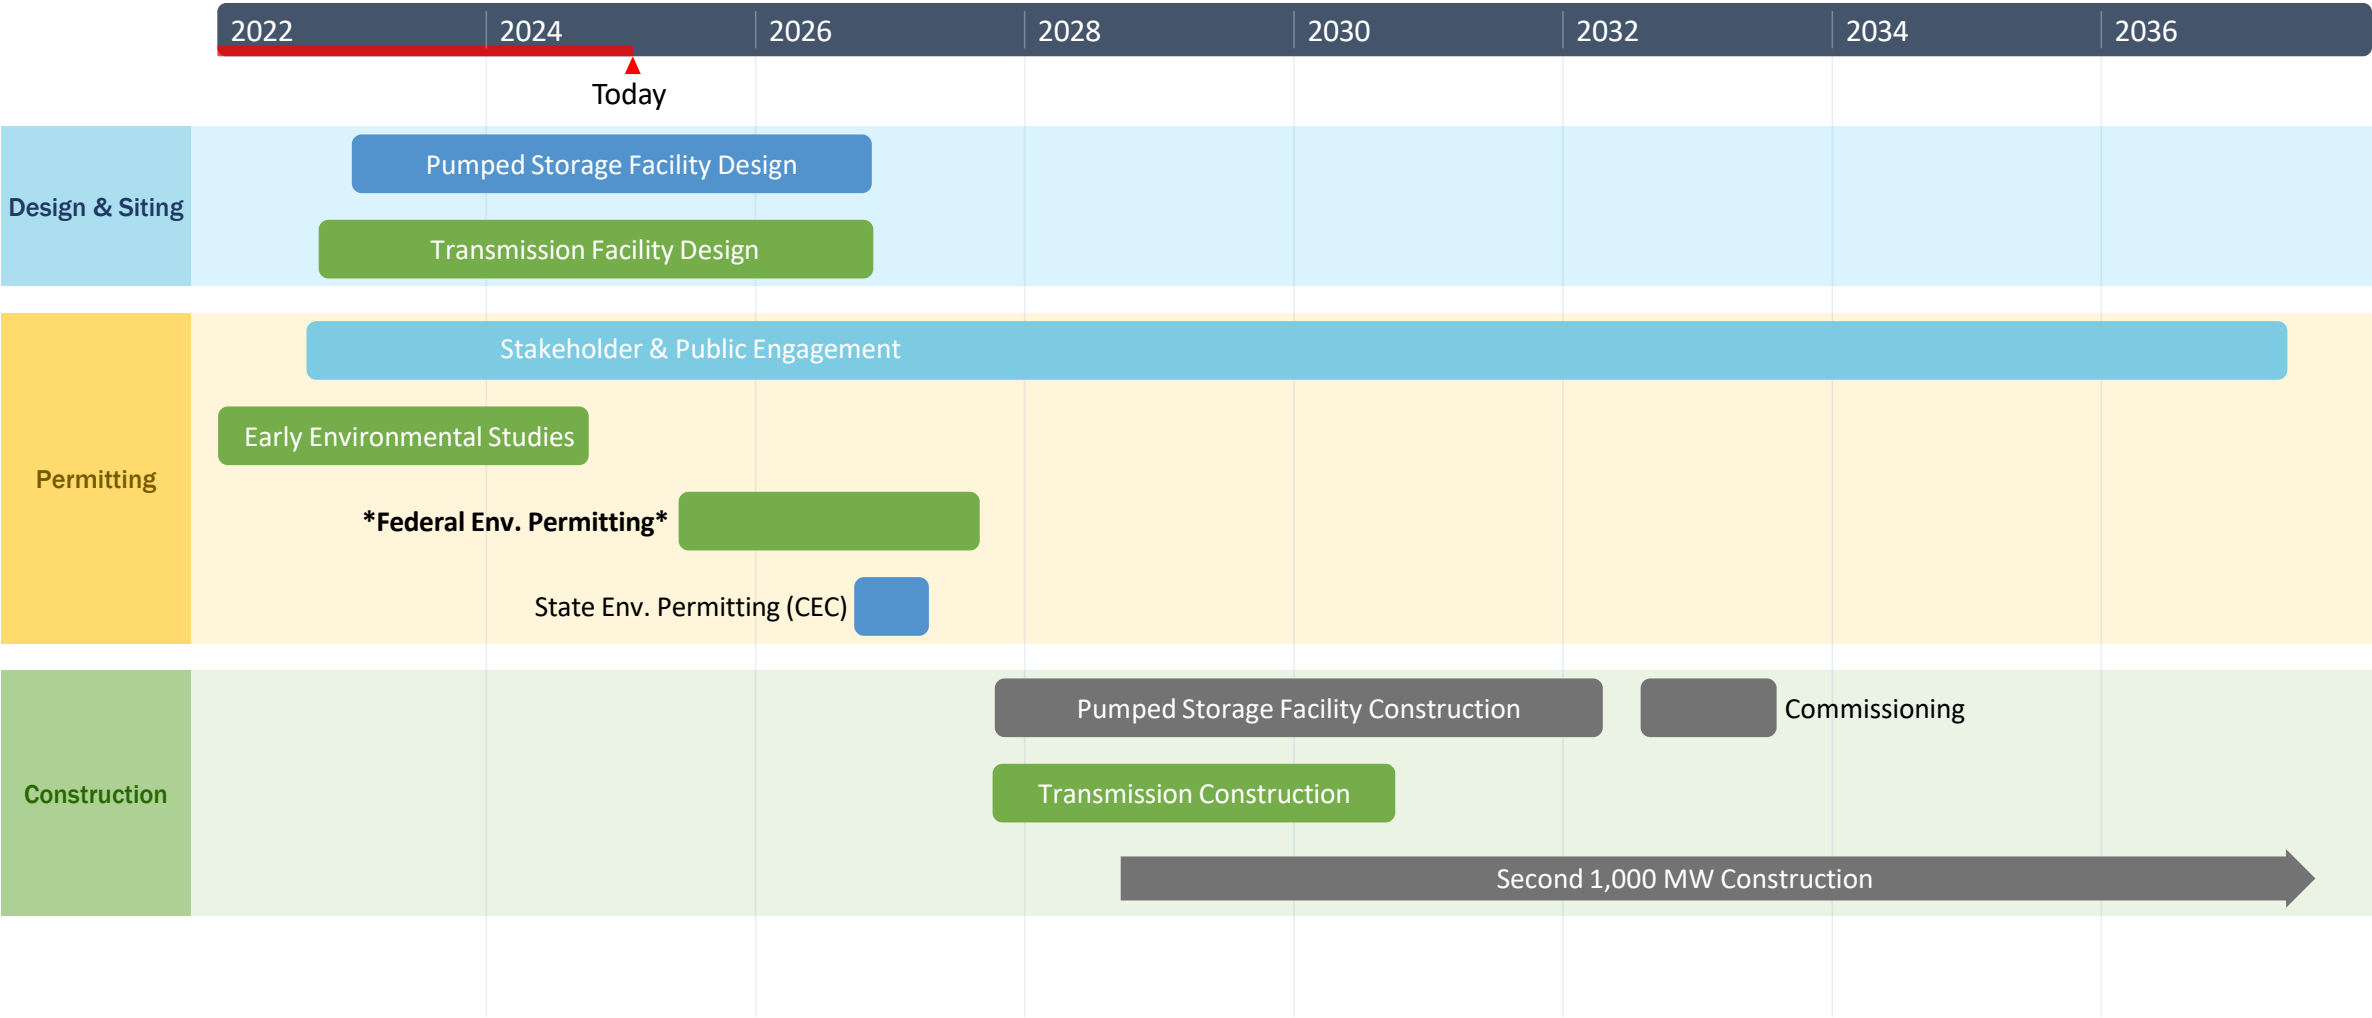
2022 2024 2026 2028 2030 2032 2034 2036

Today

Design & Siting

Pumped Storage Facility Design

Transmission Facility Design

Permitting

Stakeholder & Public Engagement

Early Environmental Studies

*Federal Env. Permitting*

State Env. Permitting (CEC)

Construction

Pumped Storage Facility Construction

Commissioning

Transmission Construction

Second 1,000 MW Construction